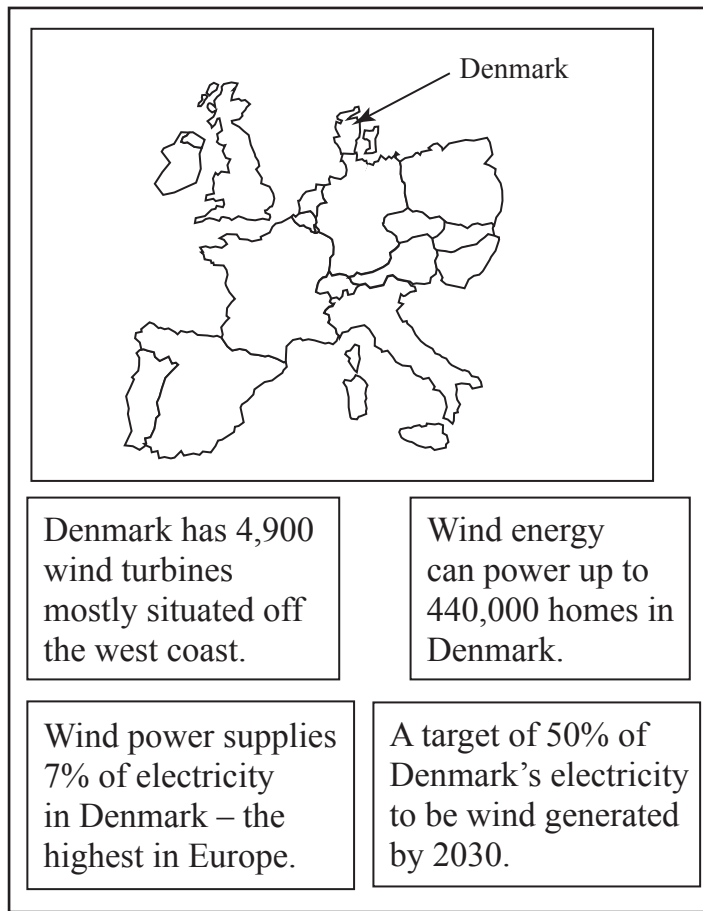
Denmark

Denmark has 4,900 wind turbines mostly situated off the west coast.

Wind energy can power up to 440,000 homes in Denmark.

Wind power supplies 7% of electricity in Denmark – the highest in Europe.

A target of 50% of Denmark’s electricity to be wind generated by 2030.